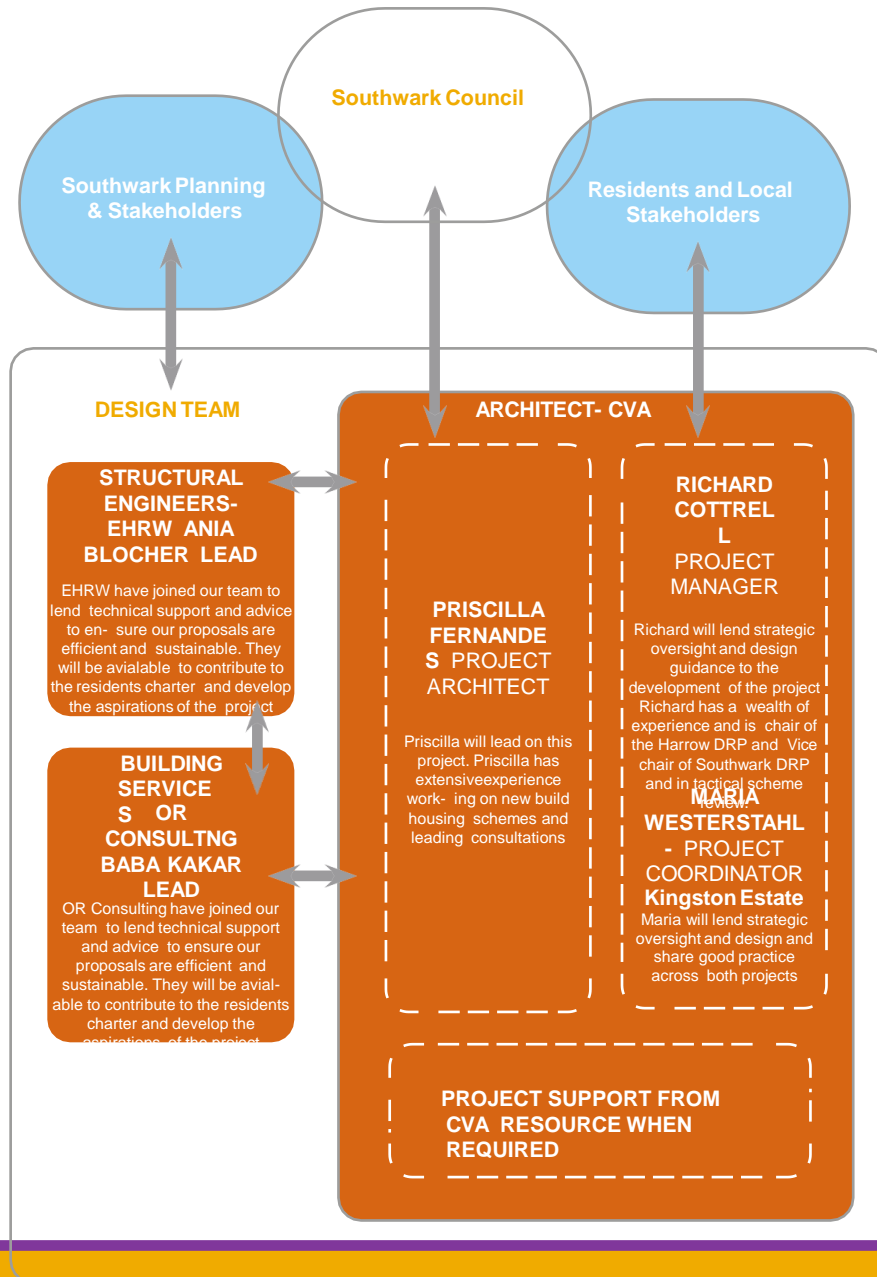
Southwark Council

Southwark Planning & Stakeholders

Residents and Local Stakeholders

DESIGN TEAM

ARCHITECT- CVA

STRUCTURAL ENGINEERS- EHRW ANIA BLOCHER LEAD

EHRW have joined our team to lend technical support and advice to ensure our proposals are efficient and sustainable. They will be avialable to contribute to the residents charter and develop the aspirations of the project

BUILDING SERVICE S OR CONSULTNG BABA KAKAR LEAD

OR Consulting have joined our team to lend technical support and advice to ensure our proposals are efficient and sustainable. They will be available to contribute to the residents charter and develop the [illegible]

PRISCILLA FERNANDE S PROJECT ARCHITECT

Priscilla will lead on this project. Priscilla has extensiveexperience working on new build housing schemes and leading consultations

RICHARD COTTREL L PROJECT MANAGER

Richard will lend strategic oversight and design guidance to the development of the project Richard has a wealth of experience and is chair of the Harrow DRP and Vice chair of Southwark DRP and in tactical scheme review.

MARIA WESTERSTAHL - PROJECT COORDINATOR Kingston Estate

Maria will lend strategic oversight and design and share good practice across both projects

PROJECT SUPPORT FROM CVA RESOURCE WHEN REQUIRED